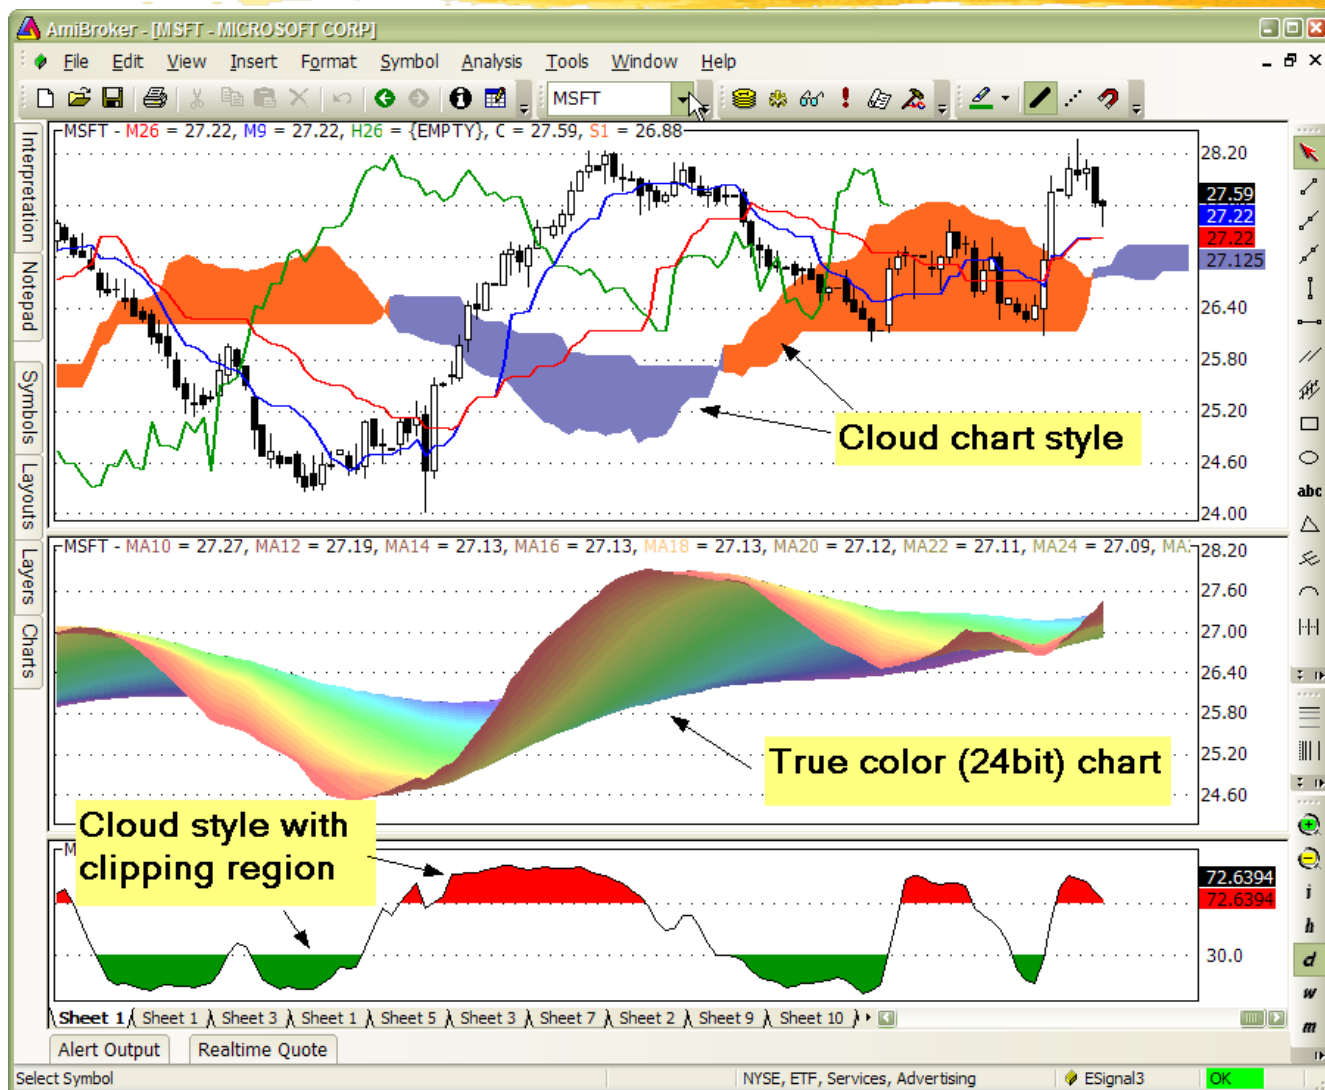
AmiBroker - [MSFT - MICROSOFT CORP]

File Edit View Insert Format Symbol Analysis Tools Window Help

MSFT

Interpretation Notepad Symbols Layouts Layers Charts

MSFT - M26 = 27.22, M9 = 27.22, H26 = {EMPTY}, C = 27.59, S1 = 26.88

28.20
27.59
27.22
27.22
27.125
26.40
25.80
25.20
24.60
24.00

Cloud chart style

MSFT - MA10 = 27.27, MA12 = 27.19, MA14 = 27.13, MA16 = 27.13, MA18 = 27.13, MA20 = 27.12, MA22 = 27.11, MA24 = 27.09, MA

28.20
27.60
27.00
26.40
25.80
25.20
24.60

True color (24bit) chart

Cloud style with clipping region

72.6394
72.6394
30.0

abc

Sheet 1 Sheet 1 Sheet 3 Sheet 1 Sheet 5 Sheet 3 Sheet 7 Sheet 2 Sheet 9 Sheet 10

Alert Output Realtime Quote

Select Symbol NYSE, ETF, Services, Advertising ESignal3 OK